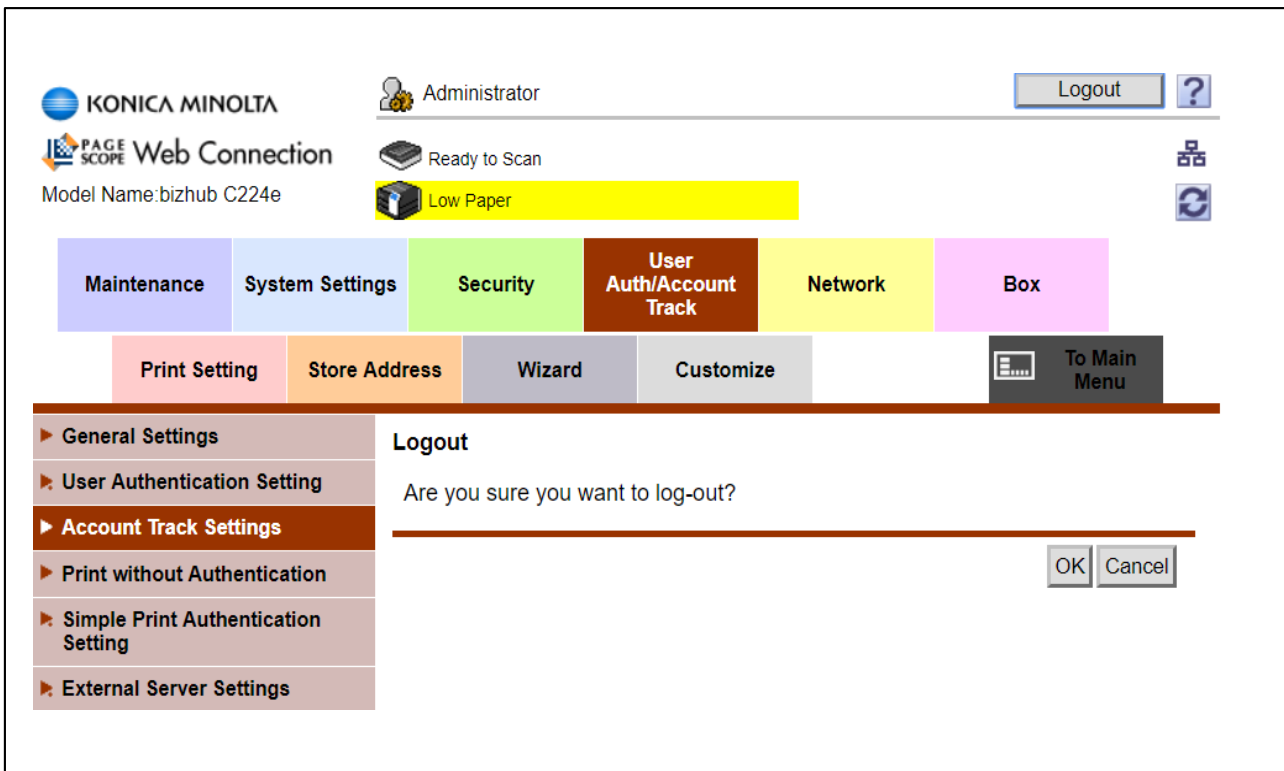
KONICA MINOLTA

PAGE SCOPE Web Connection

Model Name:bizhub C224e

Administrator

Logout

?

Ready to Scan

Low Paper

Maintenance

System Settings

Security

User Auth/Account Track

Network

Box

Print Setting

Store Address

Wizard

Customize

To Main Menu

General Settings

User Authentication Setting

Account Track Settings

Print without Authentication

Simple Print Authentication Setting

External Server Settings

Logout

Are you sure you want to log-out?

OK

Cancel